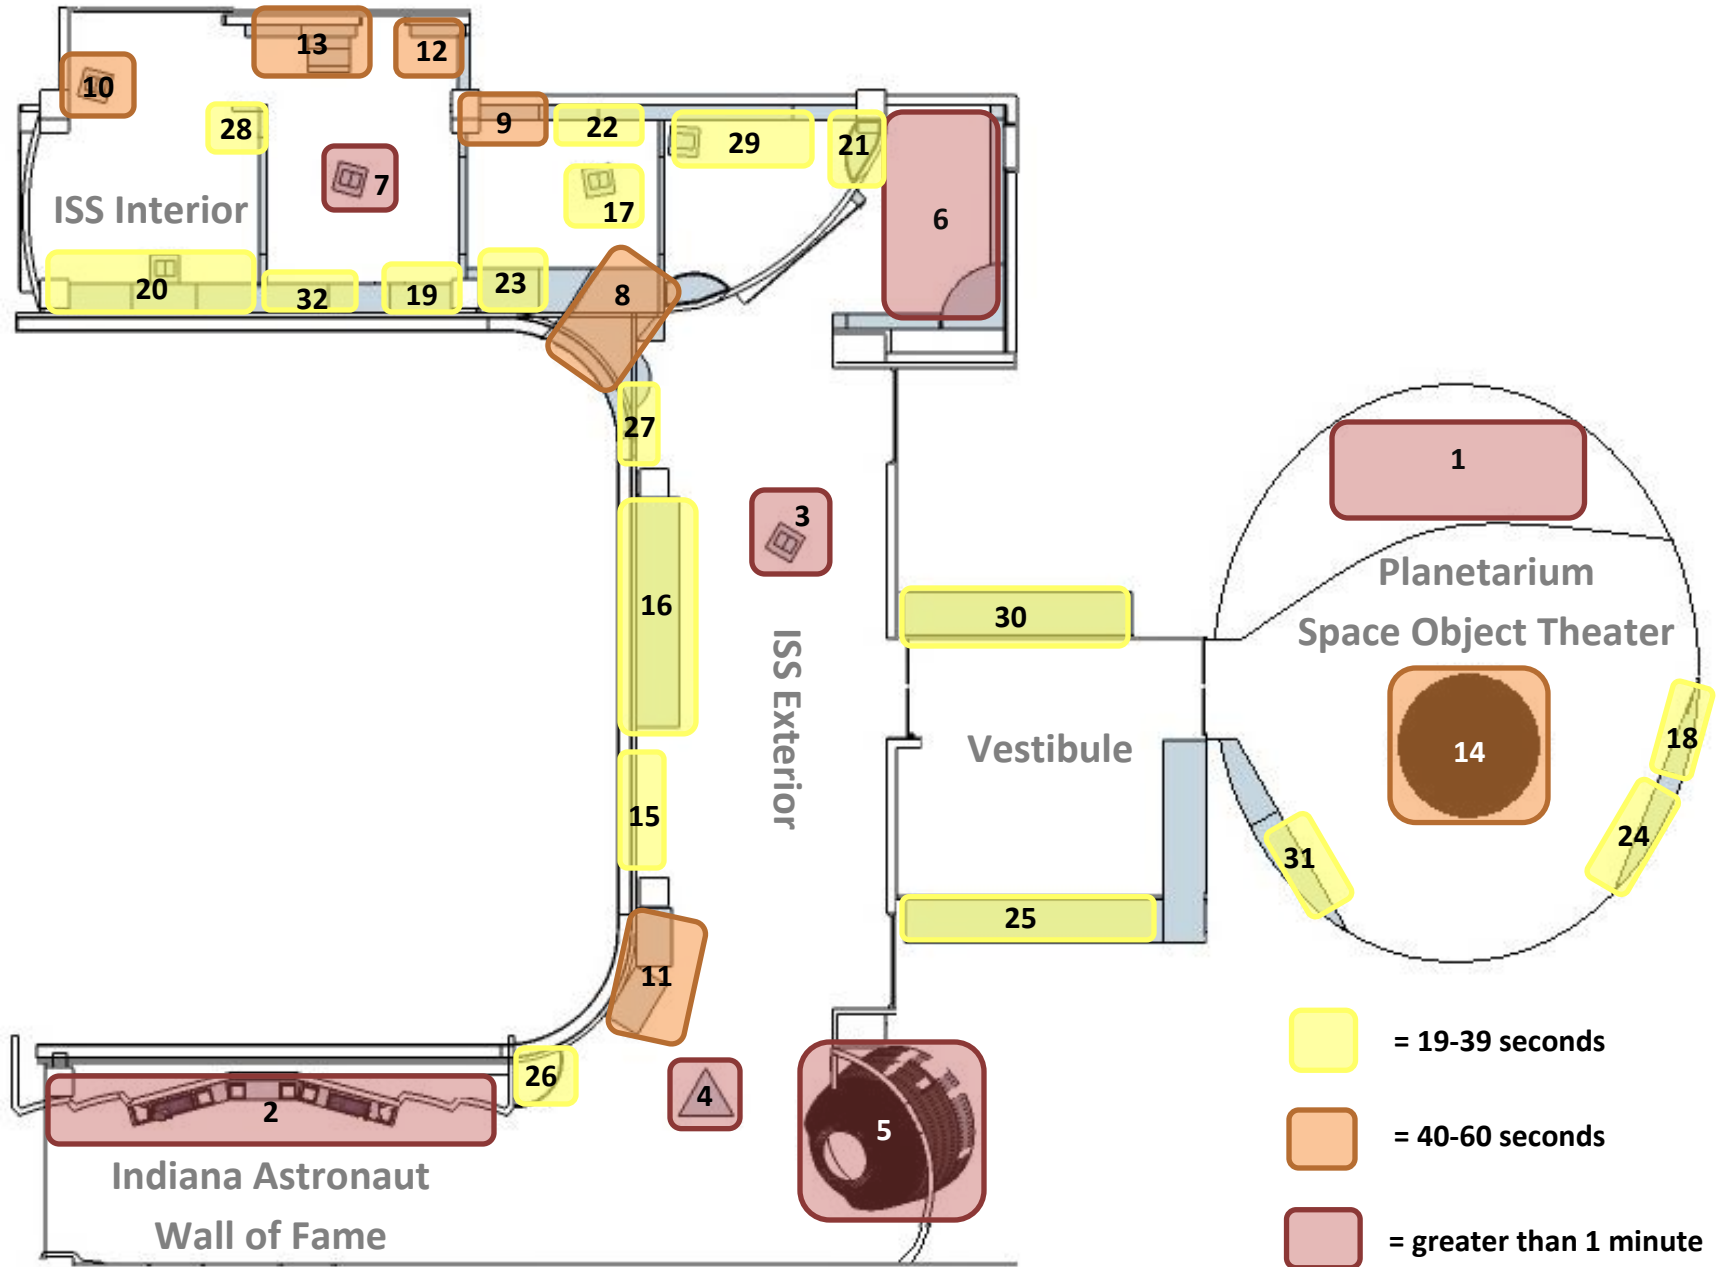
13
12
10
28
9
22
29
21
7
ISS Interior
17
6
20
32
19
23
8
27
1
3
Planetarium
16
30
Space Object Theater
ISS Exterior
Vestibule
14
18
15
24
31
25
11
= 19-39 seconds
26
2
4
5
= 40-60 seconds
Indiana Astronaut
Wall of Fame
= greater than 1 minute